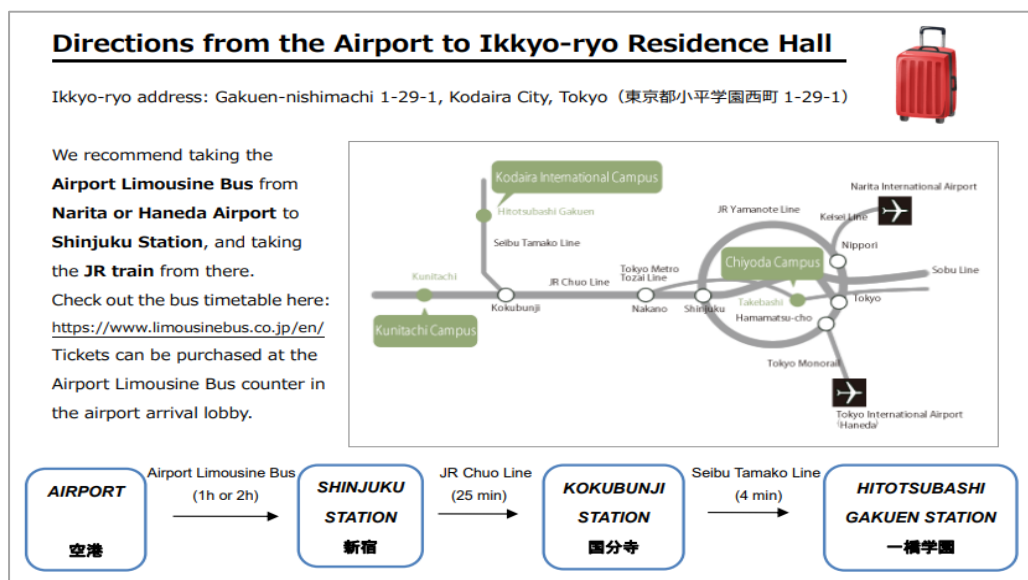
Directions from the Airport to Ikkyo-ryo Residence Hall

Ikkyo-ryo address: Gakuen-nishimachi 1-29-1, Kodaira City, Tokyo（東京都小平学園西町 1-29-1）

We recommend taking the **Airport Limousine Bus** from **Narita or Haneda Airport** to **Shinjuku Station**, and taking the **JR train** from there.

Check out the bus timetable here:
https://www.limousinebus.co.jp/en/
Tickets can be purchased at the Airport Limousine Bus counter in the airport arrival lobby.

Kodaira International Campus
Hitotsubashi Gakuen
Seibu Tamako Line
Kunitachi
Kunitachi Campus
Kokubunji
JR Chuo Line
Tokyo Metro Tozai Line
Nakano
Shinjuku
JR Yamanote Line
Chiyoda Campus
Takebashi
Hamamatsu-cho
Keisei Line
Nippori
Narita International Airport
Sobu Line
Tokyo
Tokyo Monorail
Tokyo International Airport (Haneda)

| AIRPORT 空港 | Airport Limousine Bus (1h or 2h) → | SHINJUKU STATION 新宿 | JR Chuo Line (25 min) → | KOKUBUNJI STATION 国分寺 | Seibu Tamako Line (4 min) → | HITOTSUBASHI GAKUEN STATION 一橋学園 |